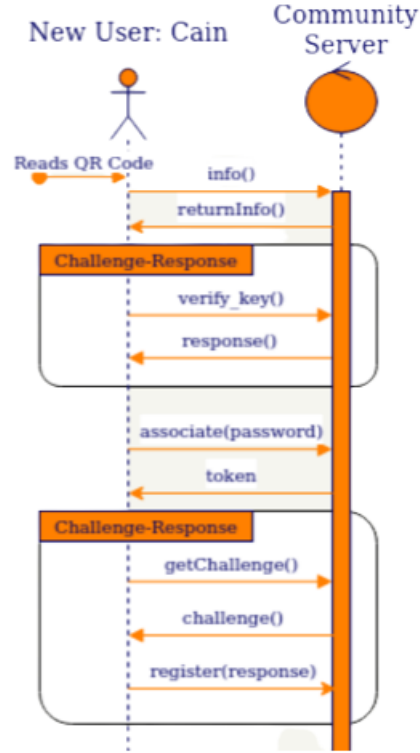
New User: Cain

Community Server

Reads QR Code

info()

returnInfo()

Challenge-Response

verify_key()

response()

associate(password)

token

Challenge-Response

getChallenge()

challenge()

register(response)